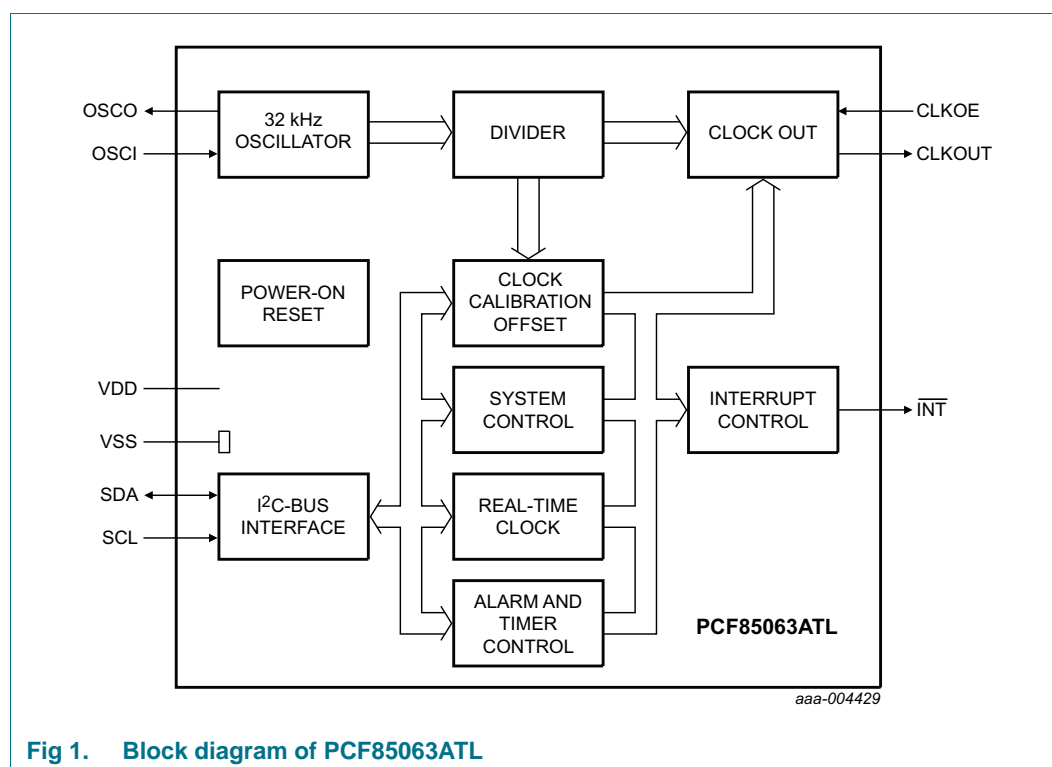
OSCO
OSCI
32 kHz OSCILLATOR
DIVIDER
CLOCK OUT
CLKOE
CLKOUT
POWER-ON RESET
CLOCK CALIBRATION OFFSET
VDD
VSS
SYSTEM CONTROL
INTERRUPT CONTROL
$\overline{INT}$
SDA
SCL
I$^2$C-BUS INTERFACE
REAL-TIME CLOCK
ALARM AND TIMER CONTROL
PCF85063ATL
aaa-004429

Fig 1. Block diagram of PCF85063ATL